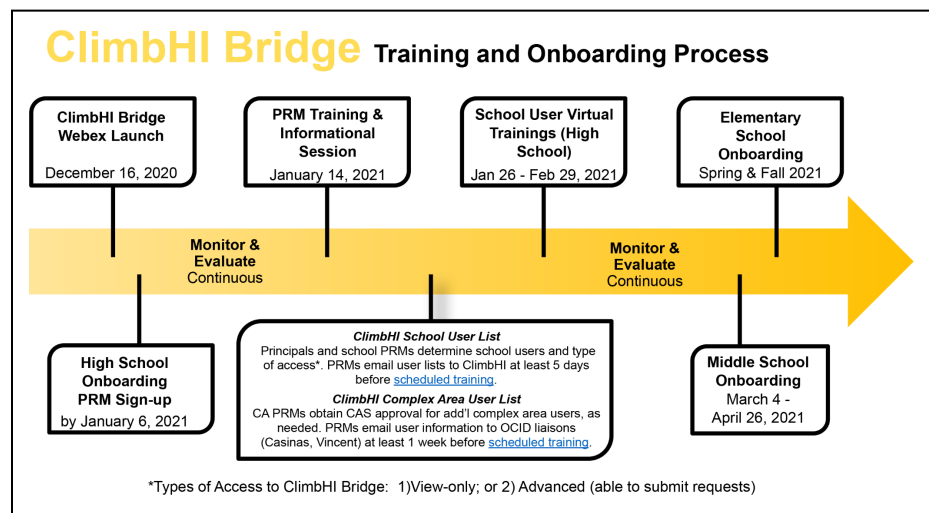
ClimbHI Bridge Training and Onboarding Process

ClimbHI Bridge Webex Launch
December 16, 2020

PRM Training & Informational Session
January 14, 2021

School User Virtual Trainings (High School)
Jan 26 - Feb 29, 2021

Elementary School Onboarding
Spring & Fall 2021

Monitor & Evaluate
Continuous

Monitor & Evaluate
Continuous

High School Onboarding PRM Sign-up
by January 6, 2021

ClimbHI School User List
Principals and school PRMs determine school users and type of access*. PRMs email user lists to ClimbHI at least 5 days before scheduled training.
ClimbHI Complex Area User List
CA PRMs obtain CAS approval for add'l complex area users, as needed. PRMs email user information to OCID liaisons (Casinas, Vincent) at least 1 week before scheduled training.

Middle School Onboarding
March 4 - April 26, 2021

*Types of Access to ClimbHI Bridge: 1)View-only; or 2) Advanced (able to submit requests)